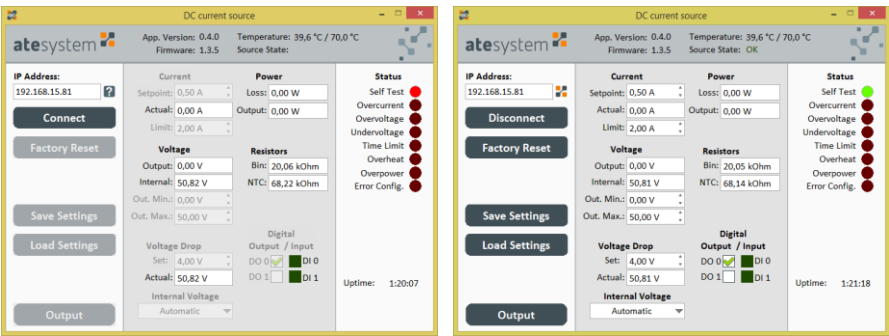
DC current source

atesystem

App. Version: 0.4.0
Firmware: 1.3.5

Temperature: 39,6 °C / 70,0 °C
Source State:

IP Address:
192.168.15.81
?

Connect

Factory Reset

Save Settings

Load Settings

Output

Current
Setpoint: 0,50 A
Actual: 0,00 A
Limit: 2,00 A

Voltage
Output: 0,00 V
Internal: 50,82 V
Out. Min.: 0,00 V
Out. Max.: 50,00 V

Voltage Drop
Set: 4,00 V
Actual: 50,82 V

Internal Voltage
Automatic

Power
Loss: 0,00 W
Output: 0,00 W

Resistors
Bin: 20,06 kOhm
NTC: 68,22 kOhm

Digital
Output / Input
DO 0 DI 0
DO 1 DI 1

Status
Self Test
Overcurrent
Overvoltage
Undervoltage
Time Limit
Overheat
Overpower
Error Config.

Uptime: 1:20:07

DC current source

atesystem

App. Version: 0.4.0
Firmware: 1.3.5

Temperature: 39,6 °C / 70,0 °C
Source State: OK

IP Address:
192.168.15.81

Disconnect

Factory Reset

Save Settings

Load Settings

Output

Current
Setpoint: 0,50 A
Actual: 0,00 A
Limit: 2,00 A

Voltage
Output: 0,00 V
Internal: 50,81 V
Out. Min.: 0,00 V
Out. Max.: 50,00 V

Voltage Drop
Set: 4,00 V
Actual: 50,81 V

Internal Voltage
Automatic

Power
Loss: 0,00 W
Output: 0,00 W

Resistors
Bin: 20,05 kOhm
NTC: 68,14 kOhm

Digital
Output / Input
DO 0 DI 0
DO 1 DI 1

Status
Self Test
Overcurrent
Overvoltage
Undervoltage
Time Limit
Overheat
Overpower
Error Config.

Uptime: 1:21:18